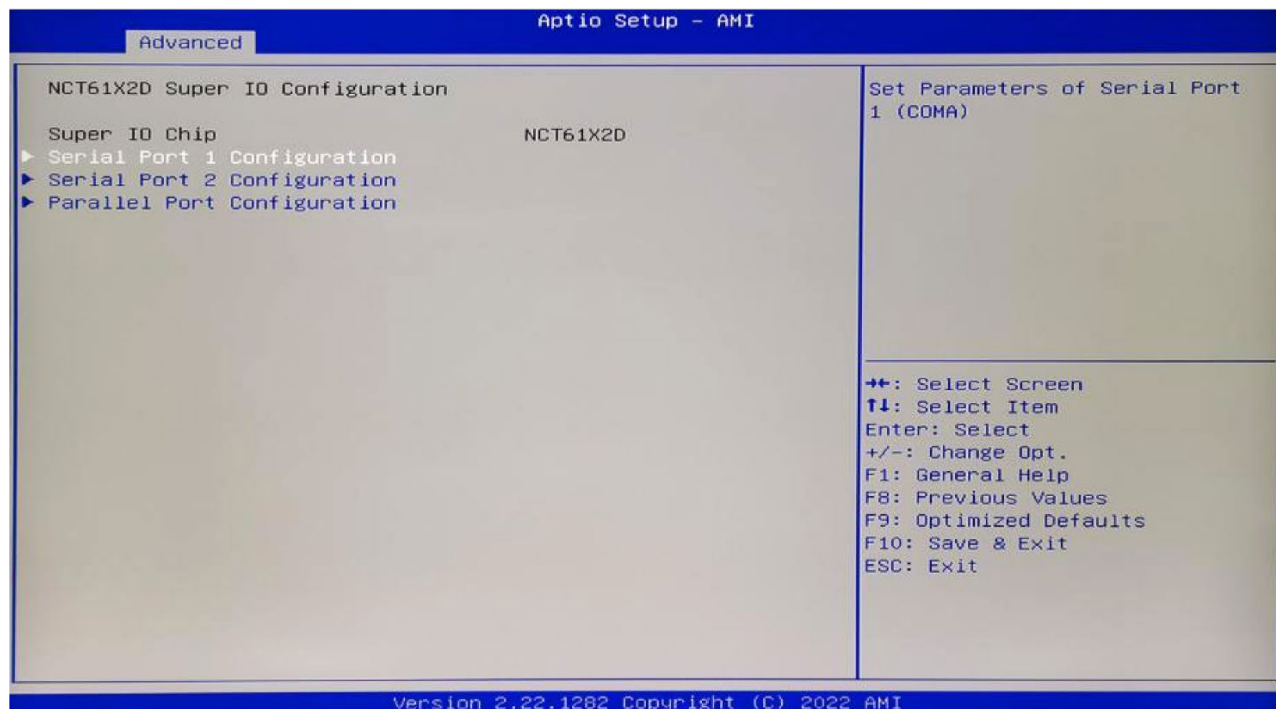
Aptio Setup – AMI
Advanced

NCT61X2D Super IO Configuration

Super IO Chip NCT61X2D
▶ Serial Port 1 Configuration
▶ Serial Port 2 Configuration
▶ Parallel Port Configuration

Set Parameters of Serial Port 1 (COMA)

→←: Select Screen
↑↓: Select Item
Enter: Select
+/-: Change Opt.
F1: General Help
F8: Previous Values
F9: Optimized Defaults
F10: Save & Exit
ESC: Exit

Version 2.22.1282 Copyright (C) 2022 AMI